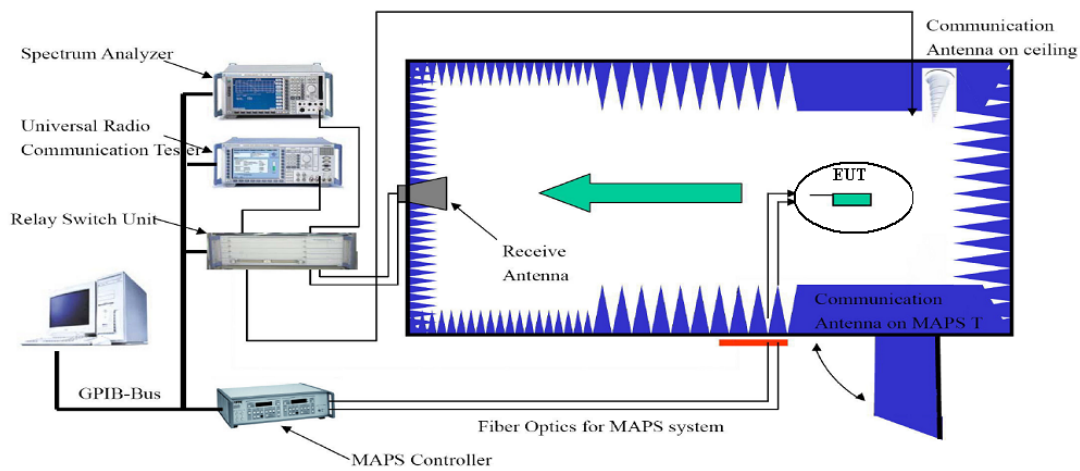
Spectrum Analyzer

Universal Radio Communication Tester

Relay Switch Unit

GPIB-Bus

MAPS Controller

Fiber Optics for MAPS system

Receive Antenna

EUT

Communication Antenna on ceiling

Communication Antenna on MAPS T